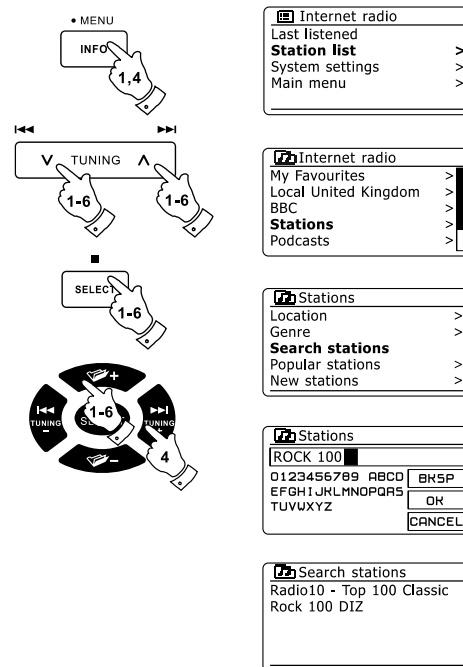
• MENU
INFO
1,4

V TUNING Λ
1-6
1-6

SELECT
1-6

TUNING
SELECT
1-6
TUNING
4

Internet radio
Last listened
Station list >
System settings >
Main menu >

Internet radio
My Favourites >
Local United Kingdom >
BBC >
Stations >
Podcasts >

Stations
Location >
Genre >
Search stations
Popular stations >
New stations >

Stations
ROCK 100
0123456789 ABCD BKSP
EFGHIJKLMNOPQRS OK
TUVWXYZ CANCEL

Search stations
Radio10 - Top 100 Classic
Rock 100 DIZ